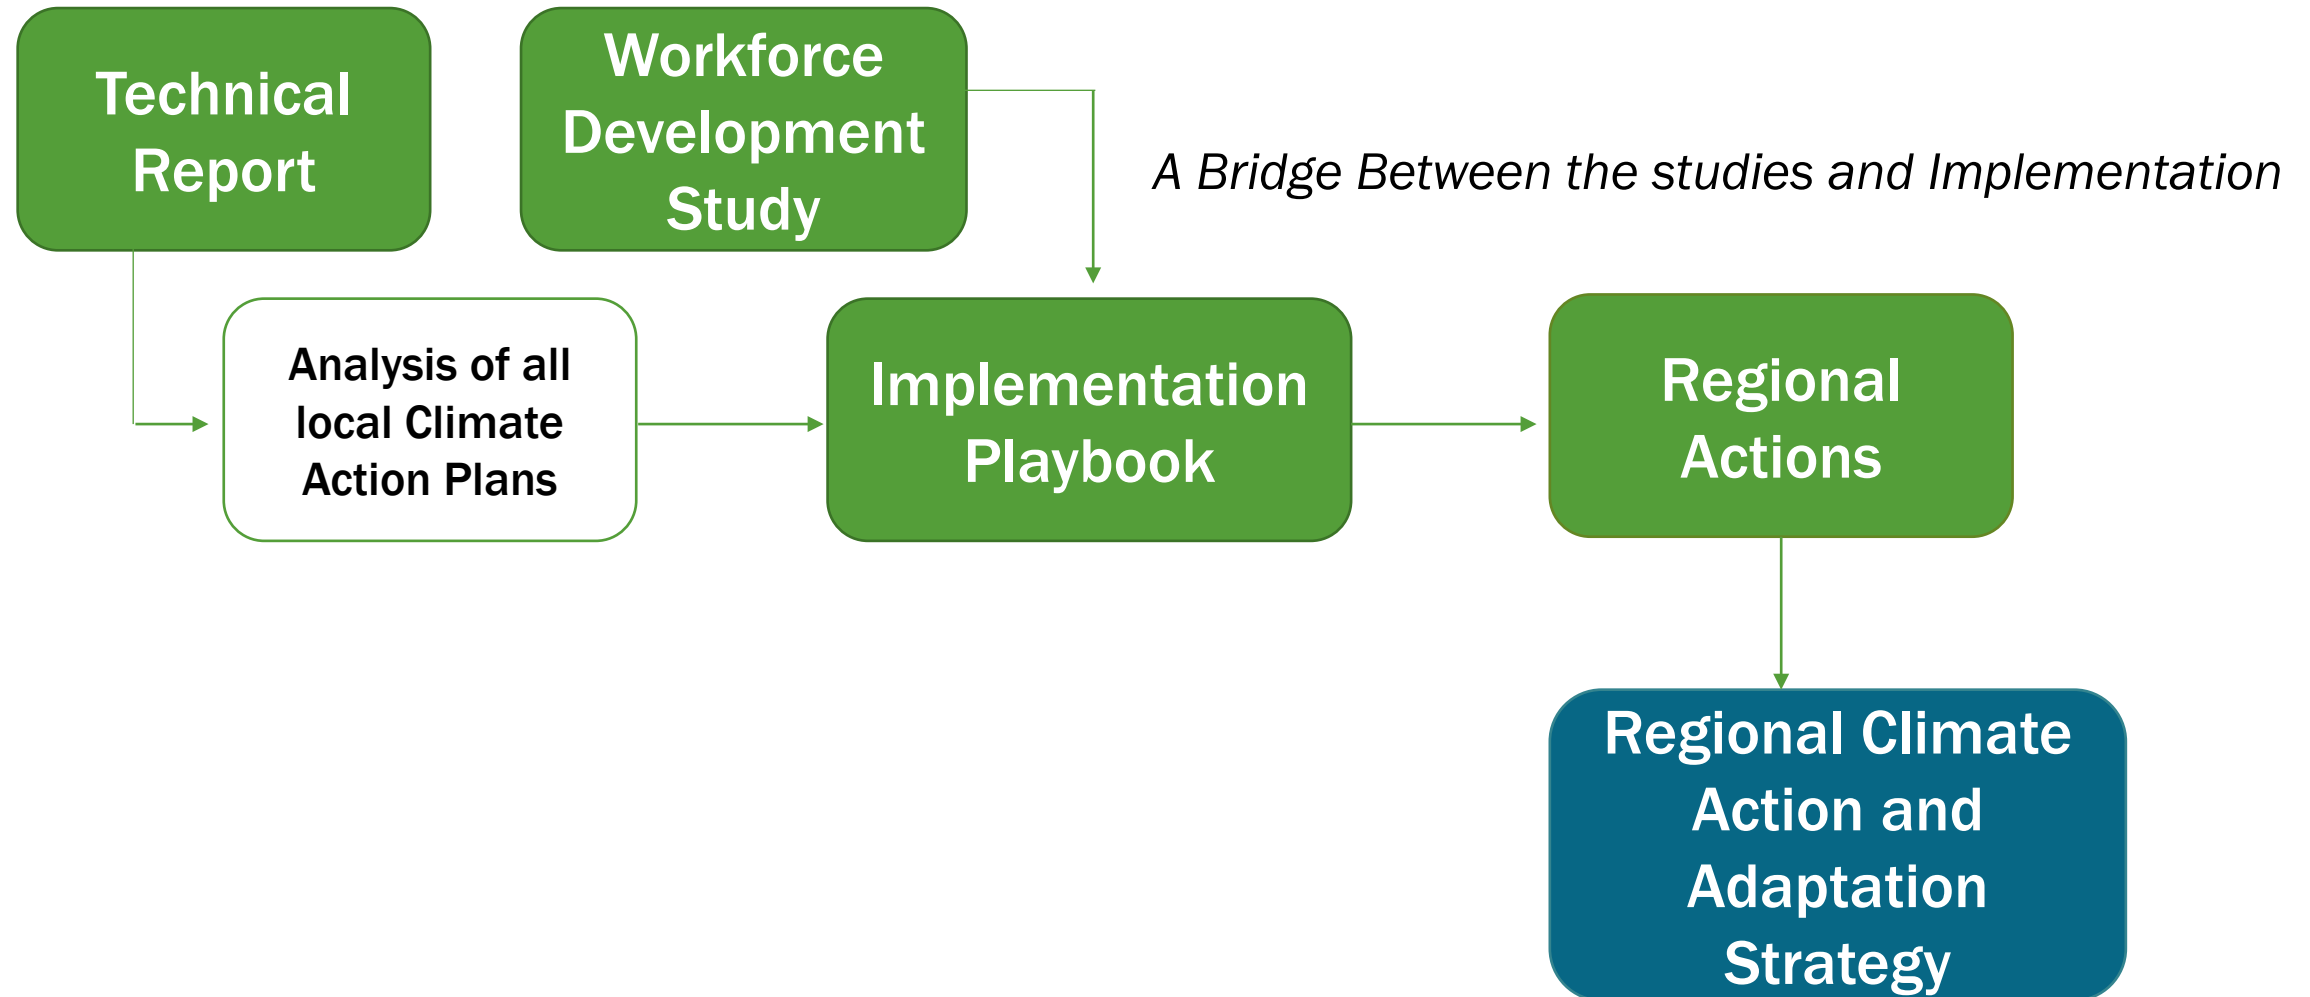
Technical Report

Workforce Development Study

A Bridge Between the studies and Implementation

Analysis of all local Climate Action Plans

Implementation Playbook

Regional Actions

Regional Climate Action and Adaptation Strategy